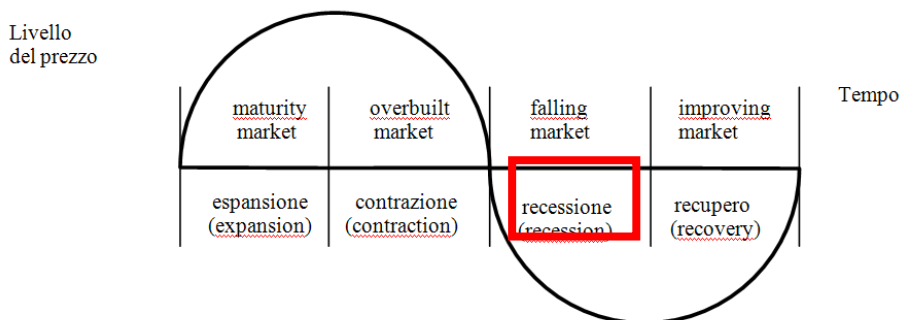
Livello del prezzo

Tempo

| maturity market | overbuilt market | falling market | improving market |
|---|---|---|---|
| espansione (expansion) | contrazione (contraction) | recessione (recession) | recupero (recovery) |